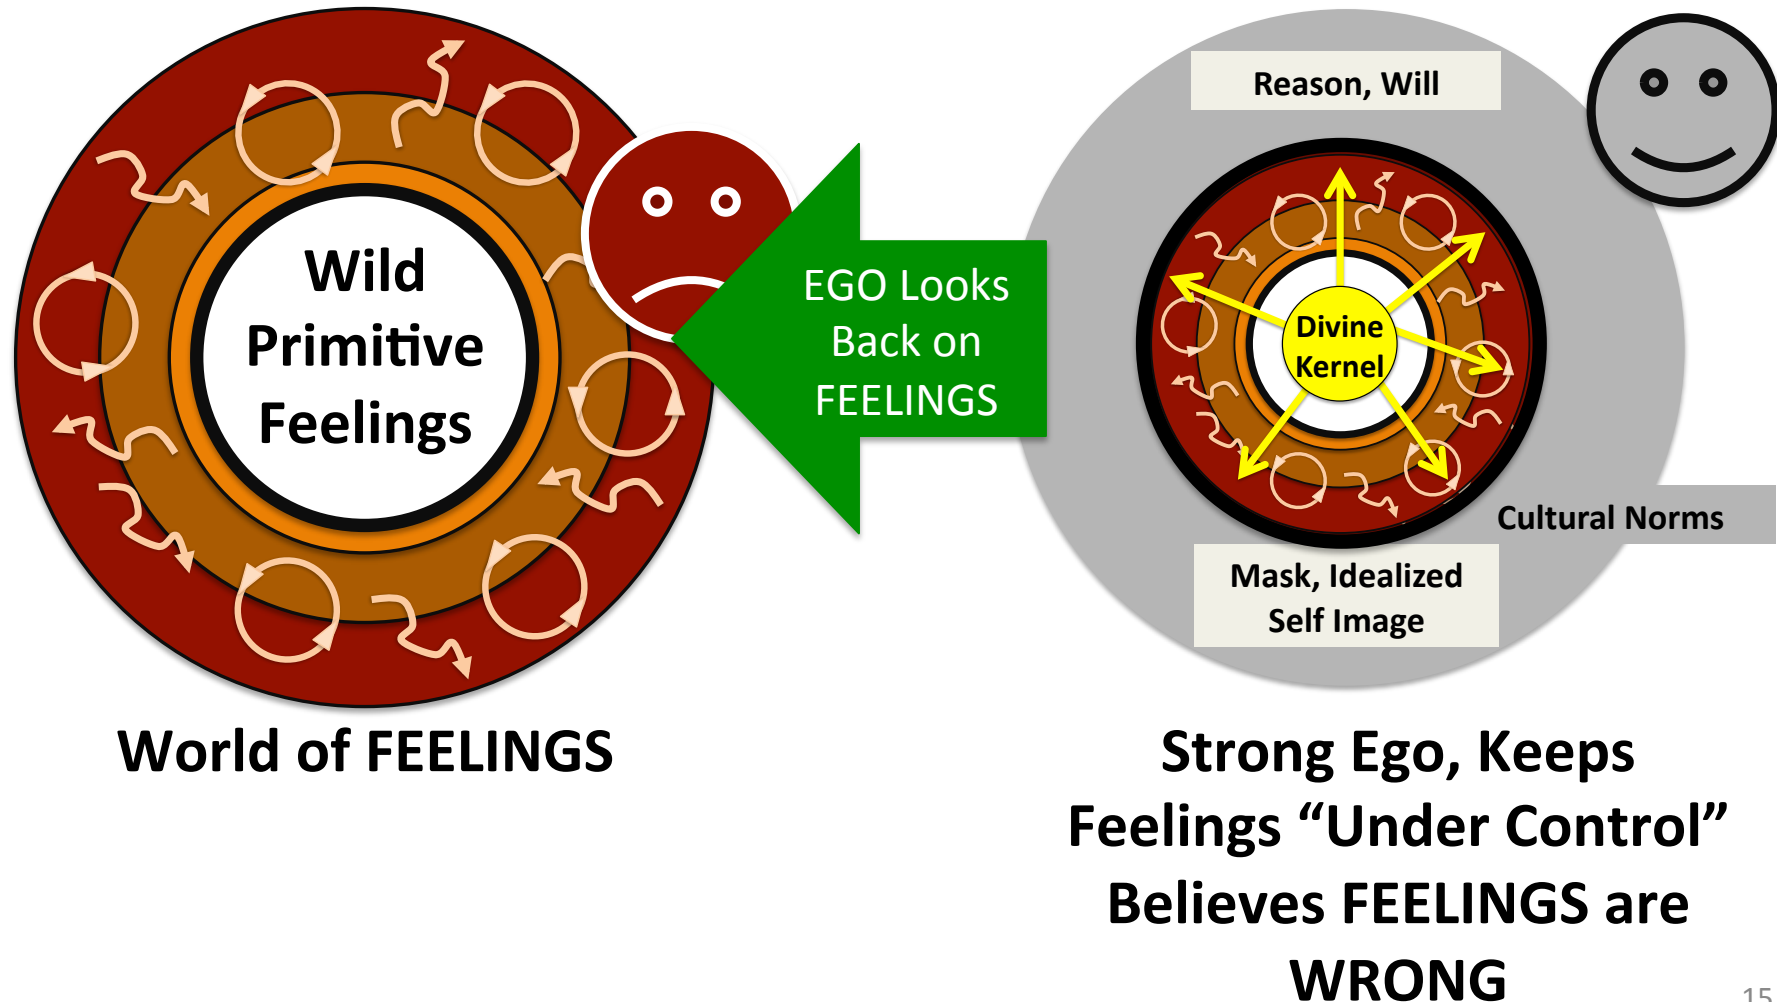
Wild Primitive Feelings

EGO Looks Back on FEELINGS

Reason, Will

Divine Kernel

Cultural Norms

Mask, Idealized Self Image

World of FEELINGS

Strong Ego, Keeps Feelings “Under Control” Believes FEELINGS are WRONG

15